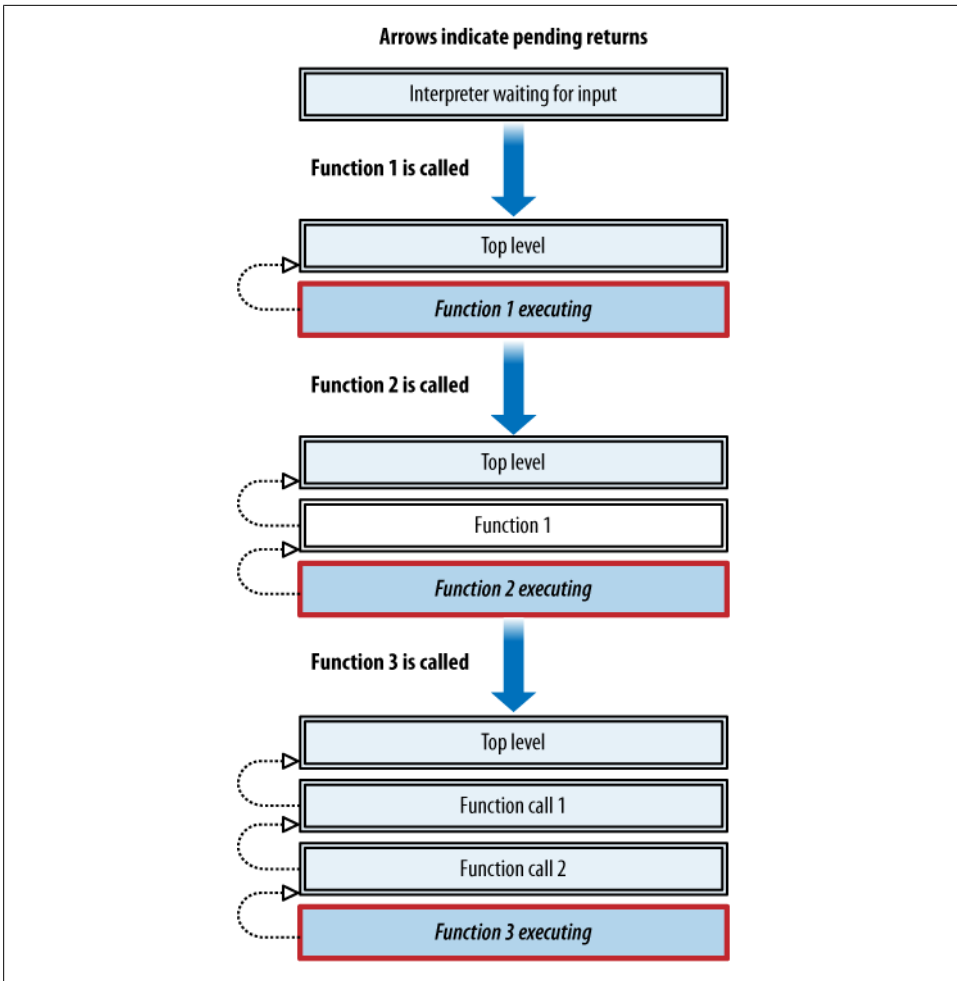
Arrows indicate pending returns

Interpreter waiting for input

Function 1 is called

Top level

*Function 1 executing*

Function 2 is called

Top level

Function 1

*Function 2 executing*

Function 3 is called

Top level

Function call 1

Function call 2

*Function 3 executing*